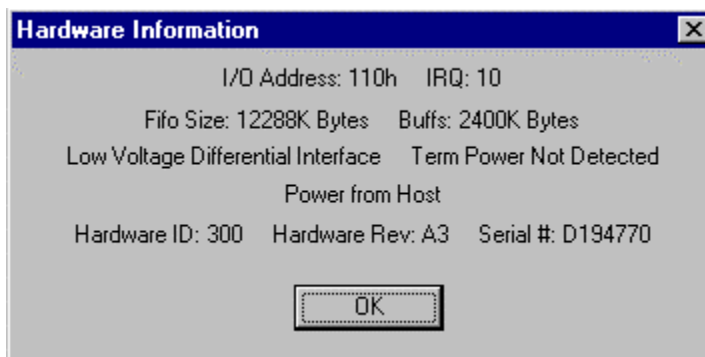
Hardware Information

I/O Address: 110h IRQ: 10

Fifo Size: 12288K Bytes Buffs: 2400K Bytes

Low Voltage Differential Interface Term Power Not Detected

Power from Host

Hardware ID: 300 Hardware Rev: A3 Serial #: D194770

OK